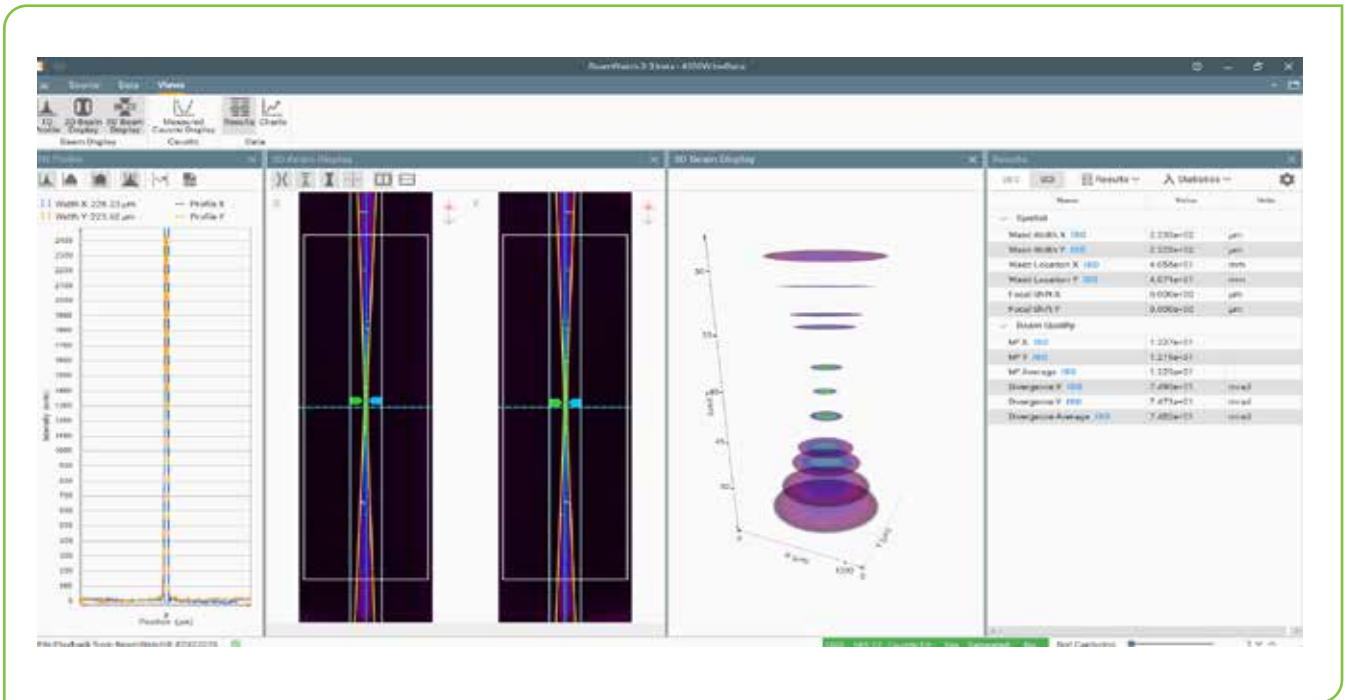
BeamWatch 3 Views - 400W Interface

Source Data Views

1D Profile 2D Beam Display 3D Beam Display
Beam Display
Measured Caustic Display
Caustic
Results Charts
Data

1D Profiles

Width X: 226.23 µm
Width Y: 223.42 µm
Profile X
Profile Y

Intensity (arb)
Position (µm)

2D Beam Display

3D Beam Display

Results

Results Statistics

Name Value Units

Spatial
Waist Width X ISO 2.230e+02 µm
Waist Width Y ISO 2.220e+02 µm
Waist Location X ISO 4.658e+01 mm
Waist Location Y ISO 4.671e+01 mm
Focal Shift X 0.000e+00 µm
Focal Shift Y 0.000e+00 µm

Beam Quality
M² X ISO 1.237e+01
M² Y ISO 1.215e+01
M² Average ISO 1.226e+01
Divergence X ISO 7.490e+01 mrad
Divergence Y ISO 7.471e+01 mrad
Divergence Average ISO 7.480e+01 mrad

Not Capturing